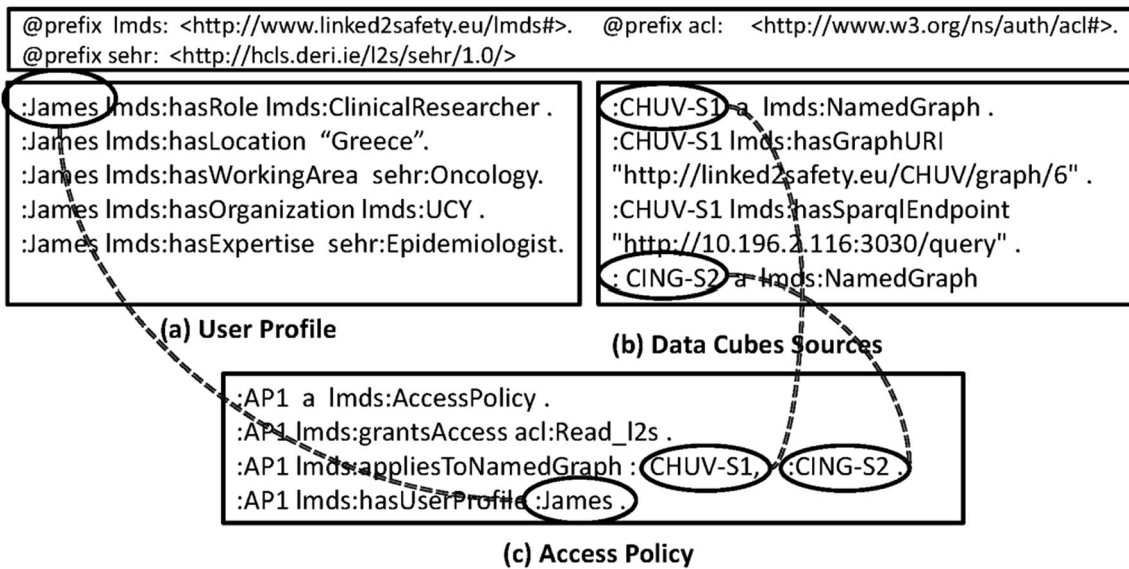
@prefix lmds: <http://www.linked2safety.eu/lmds#>. @prefix acl: <http://www.w3.org/ns/auth/acl#>.
@prefix sehr: <http://hcls.deri.ie/l2s/sehr/1.0/>

:James lmds:hasRole lmds:ClinicalResearcher .
:James lmds:hasLocation "Greece".
:James lmds:hasWorkingArea sehr:Oncology.
:James lmds:hasOrganization lmds:UCY .
:James lmds:hasExpertise sehr:Epidemiologist.

(a) User Profile

:CHUV-S1 a lmds:NamedGraph .
:CHUV-S1 lmds:hasGraphURI
"http://linked2safety.eu/CHUV/graph/6" .
:CHUV-S1 lmds:hasSparqlEndpoint
"http://10.196.2.116:3030/query" .
: CING-S2 a lmds:NamedGraph

(b) Data Cubes Sources

:AP1 a lmds:AccessPolicy .
:AP1 lmds:grantsAccess acl:Read_l2s .
:AP1 lmds:appliesToNamedGraph : CHUV-S1, :CING-S2 .
:AP1 lmds:hasUserProfile :James .

(c) Access Policy